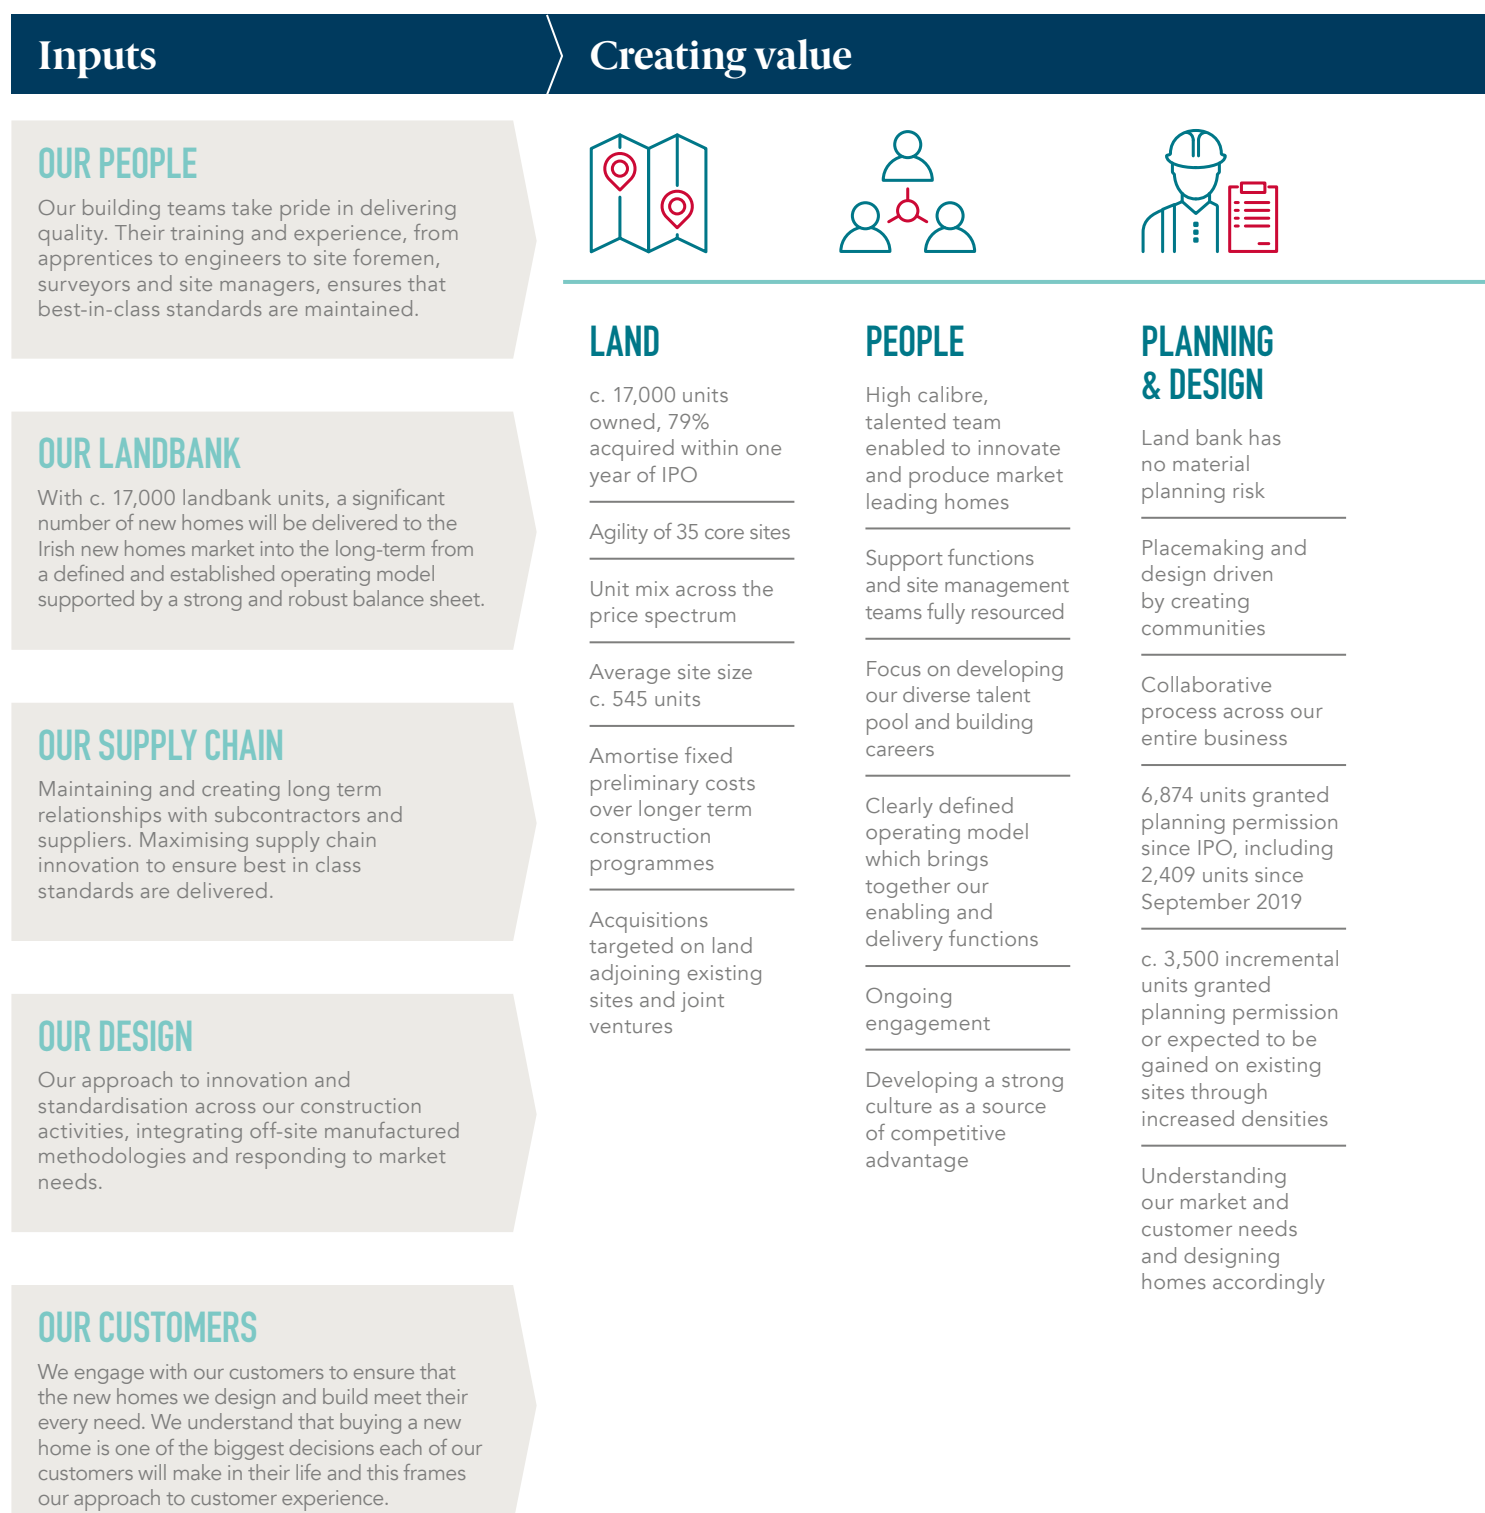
Inputs

OUR PEOPLE

Our building teams take pride in delivering quality. Their training and experience, from apprentices to engineers to site foremen, surveyors and site managers, ensures that best-in-class standards are maintained.

OUR LANDBANK

With c. 17,000 landbank units, a significant number of new homes will be delivered to the Irish new homes market into the long-term from a defined and established operating model supported by a strong and robust balance sheet.

OUR SUPPLY CHAIN

Maintaining and creating long term relationships with subcontractors and suppliers. Maximising supply chain innovation to ensure best in class standards are delivered.

OUR DESIGN

Our approach to innovation and standardisation across our construction activities, integrating off-site manufactured methodologies and responding to market needs.

OUR CUSTOMERS

We engage with our customers to ensure that the new homes we design and build meet their every need. We understand that buying a new home is one of the biggest decisions each of our customers will make in their life and this frames our approach to customer experience.

Creating value

LAND

c. 17,000 units owned, 79% acquired within one year of IPO

Agility of 35 core sites

Unit mix across the price spectrum

Average site size c. 545 units

Amortise fixed preliminary costs over longer term construction programmes

Acquisitions targeted on land adjoining existing sites and joint ventures

PEOPLE

High calibre, talented team enabled to innovate and produce market leading homes

Support functions and site management teams fully resourced

Focus on developing our diverse talent pool and building careers

Clearly defined operating model which brings together our enabling and delivery functions

Ongoing engagement

Developing a strong culture as a source of competitive advantage

PLANNING & DESIGN

Land bank has no material planning risk

Placemaking and design driven by creating communities

Collaborative process across our entire business

6,874 units granted planning permission since IPO, including 2,409 units since September 2019

c. 3,500 incremental units granted planning permission or expected to be gained on existing sites through increased densities

Understanding our market and customer needs and designing homes accordingly